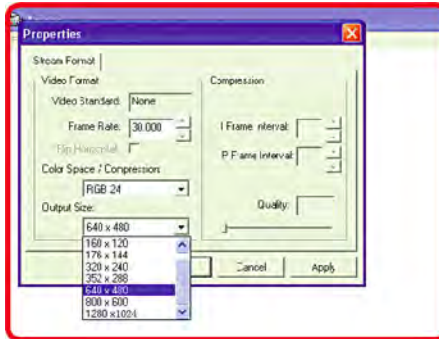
Properties

Stream Format

Video Format

Video Standard: None

Frame Rate: 30.000

Flip Horizontal:

Color Space / Compression:

RGB 24

Output Size:

640 x 480

160 x 120
176 x 144
320 x 240
352 x 288
640 x 480
800 x 600
1280 x1024

Compression

I Frame Interval:

P Frame Interval:

Quality:

Cancel

Apply